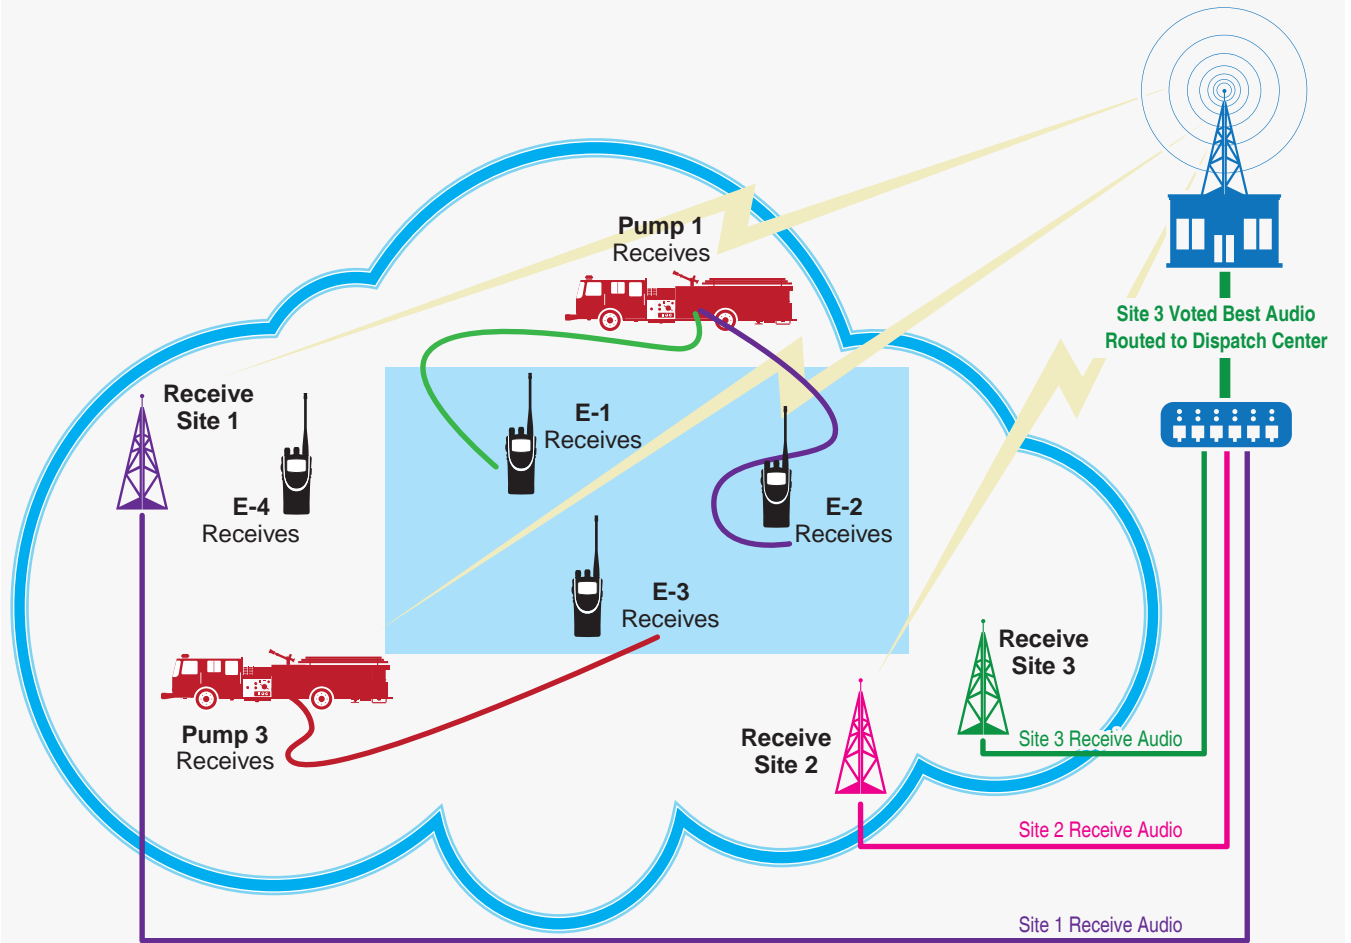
Pump 1
Receives

Site 3 Voted Best Audio
Routed to Dispatch Center

Receive
Site 1

E-1
Receives

E-4
Receives

E-2
Receives

E-3
Receives

Receive
Site 3

Pump 3
Receives

Receive
Site 2

Site 3 Receive Audio

Site 2 Receive Audio

Site 1 Receive Audio